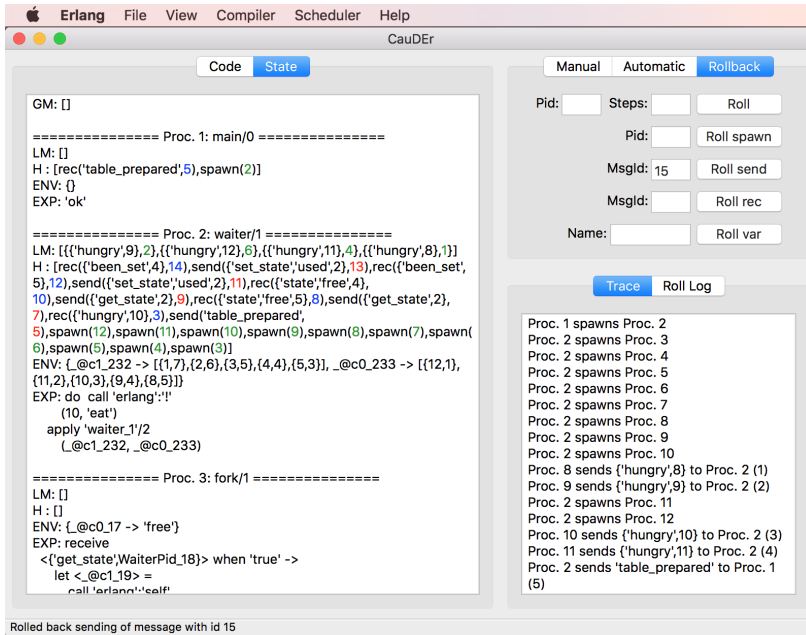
Erlang File View Compiler Scheduler Help

CauDEr

Code State

GM: []

=============== Proc. 1: main/0 ===============
LM: []
H : [rec('table_prepared',5),spawn(2)]
ENV: {}
EXP: 'ok'

=============== Proc. 2: waiter/1 ===============
LM: [{{'hungry',9},2},{{'hungry',12},6},{{'hungry',11},4},{{'hungry',8},1}]
H : [rec({'been_set',4},14),send({'set_state','used'},2},13),rec({'been_set',5},12),send({'set_state','used'},2},11),rec({'state','free',4},10),send({'get_state',2},9),rec({'state','free',5},8),send({'get_state',2},7),rec({'hungry',10},3),send('table_prepared',5),spawn(12),spawn(11),spawn(10),spawn(9),spawn(8),spawn(7),spawn(6),spawn(5),spawn(4),spawn(3)]
ENV: {_@c1_232 -> [{1,7},{2,6},{3,5},{4,4},{5,3}], _@c0_233 -> [{12,1},{11,2},{10,3},{9,4},{8,5}]}
EXP: do call 'erlang':'!'
(10, 'eat')
apply 'waiter_1'/2
(_@c1_232, _@c0_233)

=============== Proc. 3: fork/1 ===============
LM: []
H : []
ENV: {_@c0_17 -> 'free'}
EXP: receive
<{'get_state',WaiterPid_18}> when 'true' ->
let <_@c1_19> =
call 'erlang':'self'

Manual Automatic Rollback

Pid: Steps: Roll
Pid: Roll spawn
MsgId: 15 Roll send
MsgId: Roll rec
Name: Roll var

Trace Roll Log

Proc. 1 spawns Proc. 2
Proc. 2 spawns Proc. 3
Proc. 2 spawns Proc. 4
Proc. 2 spawns Proc. 5
Proc. 2 spawns Proc. 6
Proc. 2 spawns Proc. 7
Proc. 2 spawns Proc. 8
Proc. 2 spawns Proc. 9
Proc. 2 spawns Proc. 10
Proc. 8 sends {'hungry',8} to Proc. 2 (1)
Proc. 9 sends {'hungry',9} to Proc. 2 (2)
Proc. 2 spawns Proc. 11
Proc. 2 spawns Proc. 12
Proc. 10 sends {'hungry',10} to Proc. 2 (3)
Proc. 11 sends {'hungry',11} to Proc. 2 (4)
Proc. 2 sends 'table_prepared' to Proc. 1 (5)

Rolled back sending of message with id 15